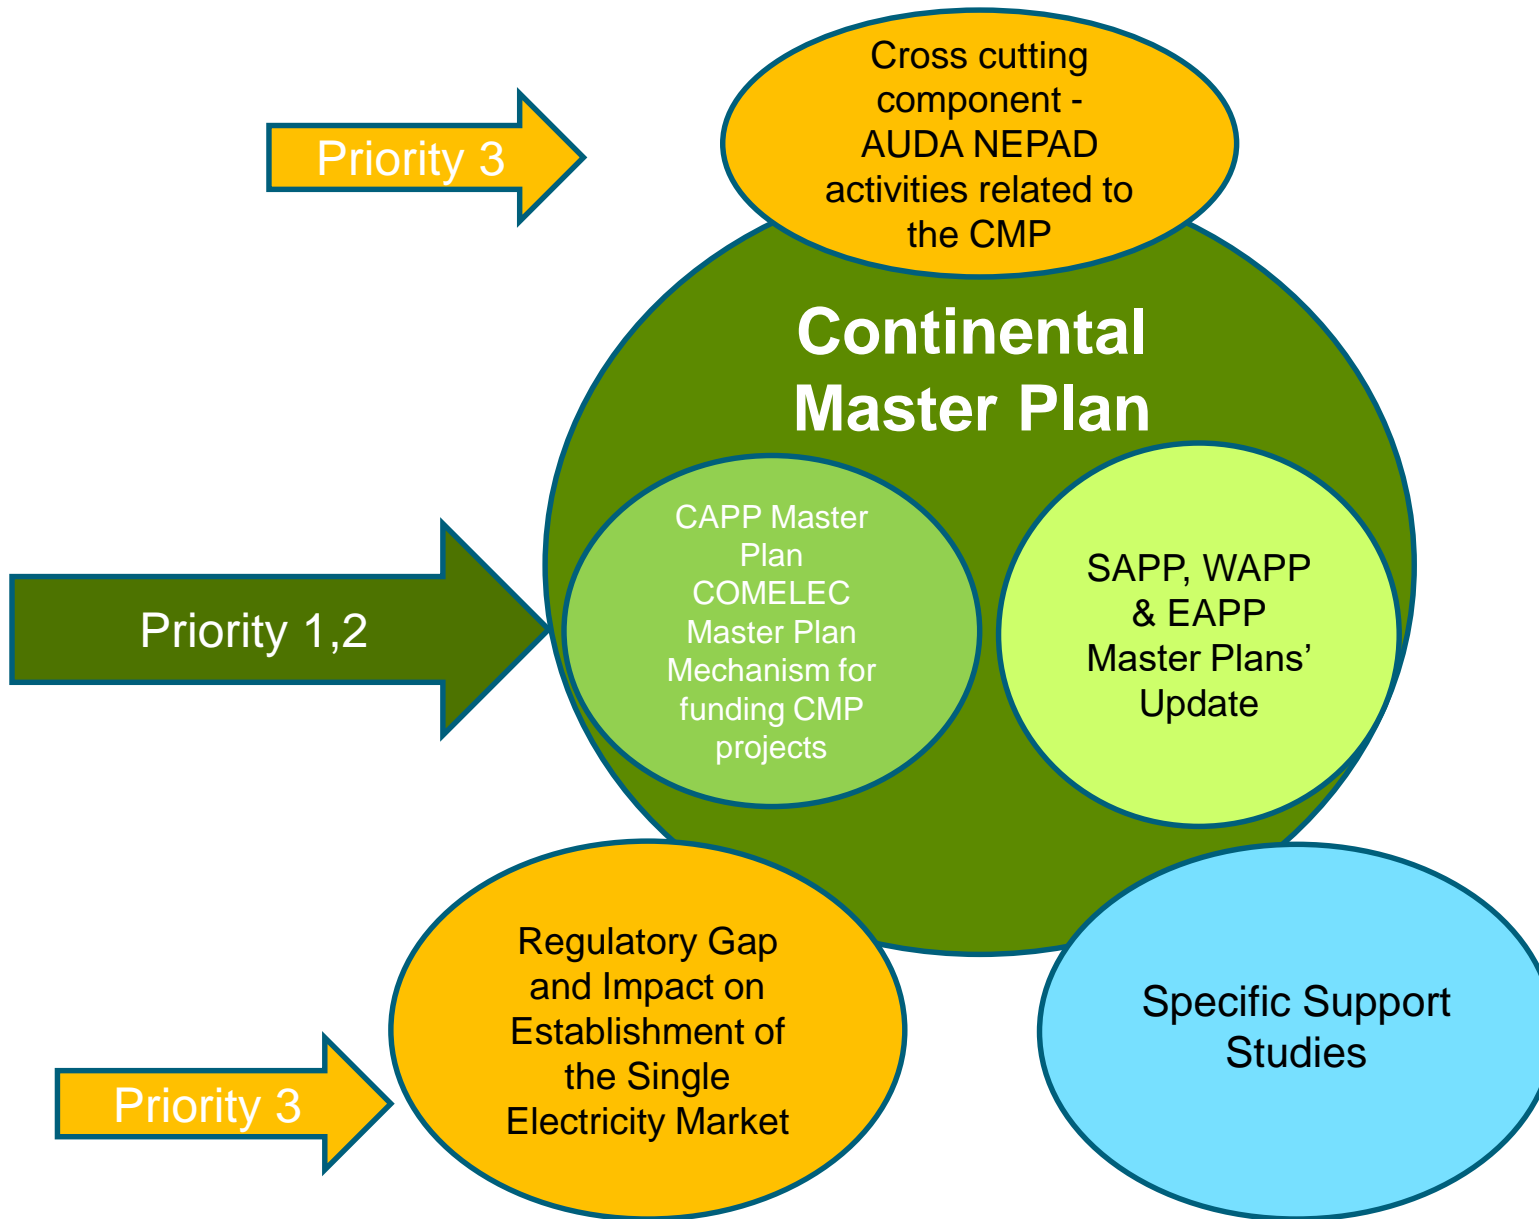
Priority 3

Cross cutting component - AUDA NEPAD activities related to the CMP

Continental Master Plan

Priority 1,2

CAPP Master Plan
COMELEC Master Plan
Mechanism for funding CMP projects

SAPP, WAPP & EAPP Master Plans' Update

Priority 3

Regulatory Gap and Impact on Establishment of the Single Electricity Market

Specific Support Studies